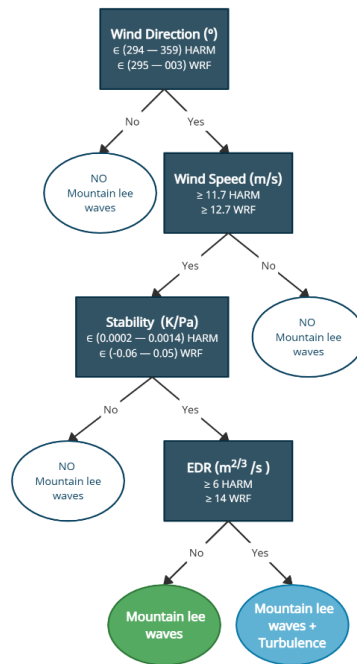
Wind Direction (º)
∈ (294 — 359) HARM
∈ (295 — 003) WRF

No

Yes

NO
Mountain lee waves

Wind Speed (m/s)
≥ 11.7 HARM
≥ 12.7 WRF

Yes

No

NO
Mountain lee waves

Stability (K/Pa)
∈ (0.0002 — 0.0014) HARM
∈ (-0.06 — 0.05) WRF

No

Yes

NO
Mountain lee waves

EDR ($m^{2/3}$ /s )
≥ 6 HARM
≥ 14 WRF

No

Yes

Mountain lee waves

Mountain lee waves + Turbulence